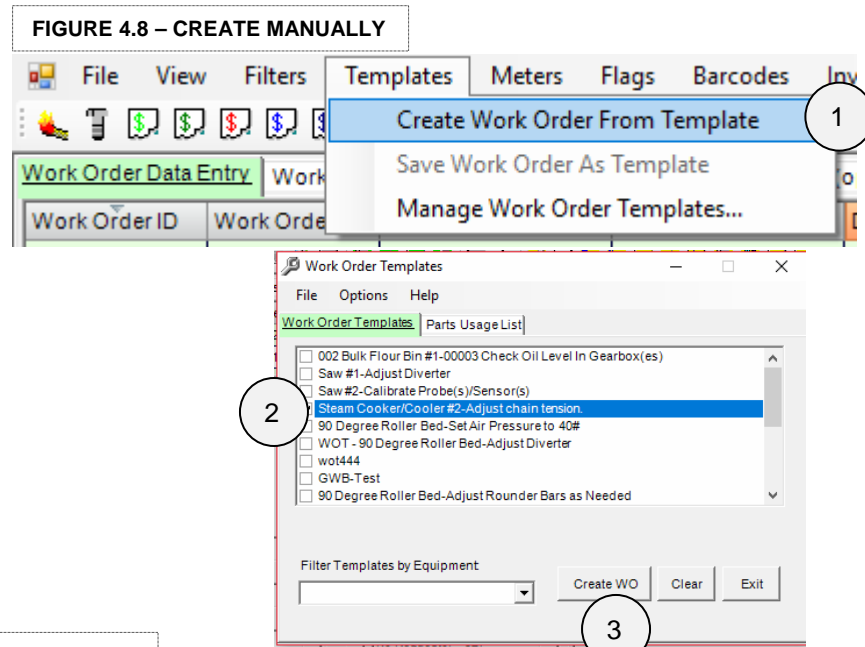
FIGURE 4.8 – CREATE MANUALLY

File View Filters Templates Meters Flags Barcodes Inv

Create Work Order From Template

1

Save Work Order As Template

Manage Work Order Templates...

Work Order Data Entry Work

Work Order ID Work Orde

Work Order Templates

File Options Help

Work Order Templates Parts Usage List

002 Bulk Flour Bin #1-00003 Check Oil Level In Gearbox(es)
Saw #1-Adjust Diverter
Saw #2-Calibrate Probe(s)/Sensor(s)
Steam Cooker/Cooler #2-Adjust chain tension.
90 Degree Roller Bed-Set Air Pressure to 40#
WOT - 90 Degree Roller Bed-Adjust Diverter
wot444
GWB-Test
90 Degree Roller Bed-Adjust Rounder Bars as Needed

2

Filter Templates by Equipment

Create WO Clear Exit

3